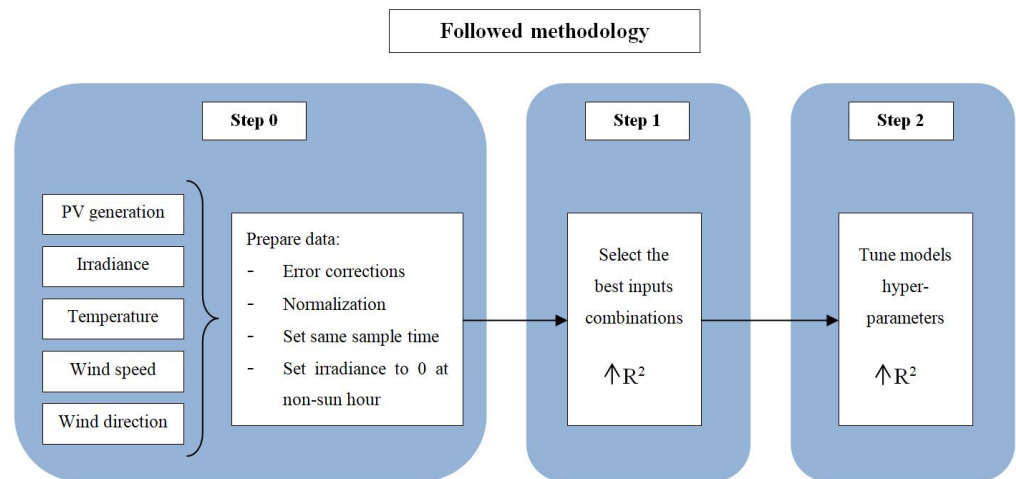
Followed methodology

Step 0

PV generation

Irradiance

Temperature

Wind speed

Wind direction

Prepare data:
- Error corrections
- Normalization
- Set same sample time
- Set irradiance to 0 at non-sun hour

Step 1

Select the best inputs combinations

↑$R^2$

Step 2

Tune models hyper-parameters

↑$R^2$